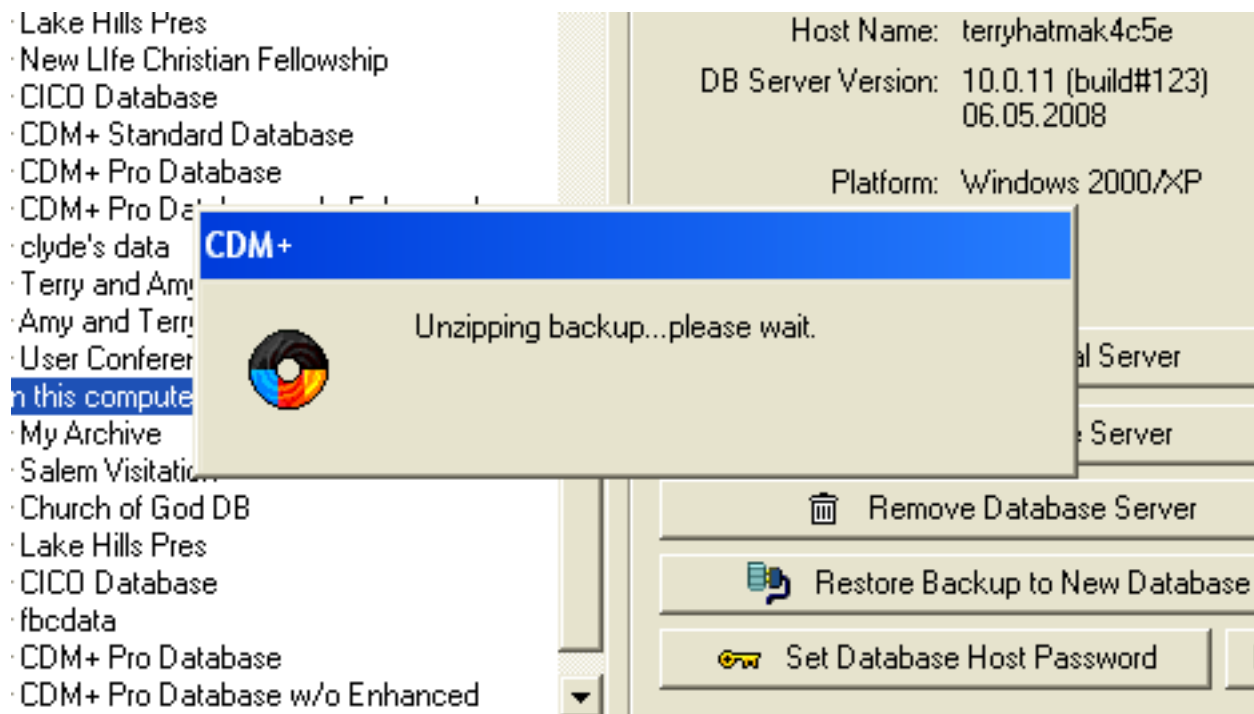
Lake Hills Pres
New LIfe Christian Fellowship
CICO Database
CDM+ Standard Database
CDM+ Pro Database
CDM+ Pro Dat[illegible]
clyde's data
Terry and Am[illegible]
Amy and Terr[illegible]
User Conferen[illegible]
n this compute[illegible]
My Archive
Salem Visitatio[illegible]
Church of God DB
Lake Hills Pres
CICO Database
fbcdata
CDM+ Pro Database
CDM+ Pro Database w/o Enhanced

Host Name: terryhatmak4c5e
DB Server Version: 10.0.11 (build#123) 06.05.2008
Platform: Windows 2000/XP

CDM+
Unzipping backup...please wait.

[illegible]l Server
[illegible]e Server
Remove Database Server
Restore Backup to New Database
Set Database Host Password